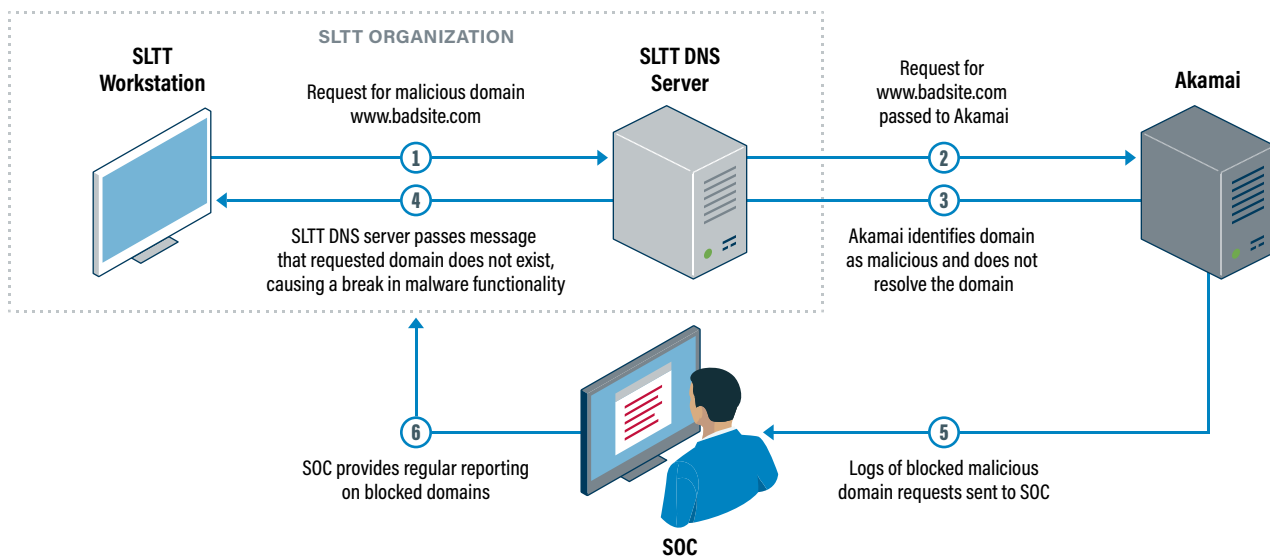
SLTT ORGANIZATION

SLTT Workstation

Request for malicious domain www.badsite.com

SLTT DNS Server

Request for www.badsite.com passed to Akamai

Akamai

1

2

4

3

SLTT DNS server passes message that requested domain does not exist, causing a break in malware functionality

Akamai identifies domain as malicious and does not resolve the domain

6

5

SOC provides regular reporting on blocked domains

Logs of blocked malicious domain requests sent to SOC

SOC